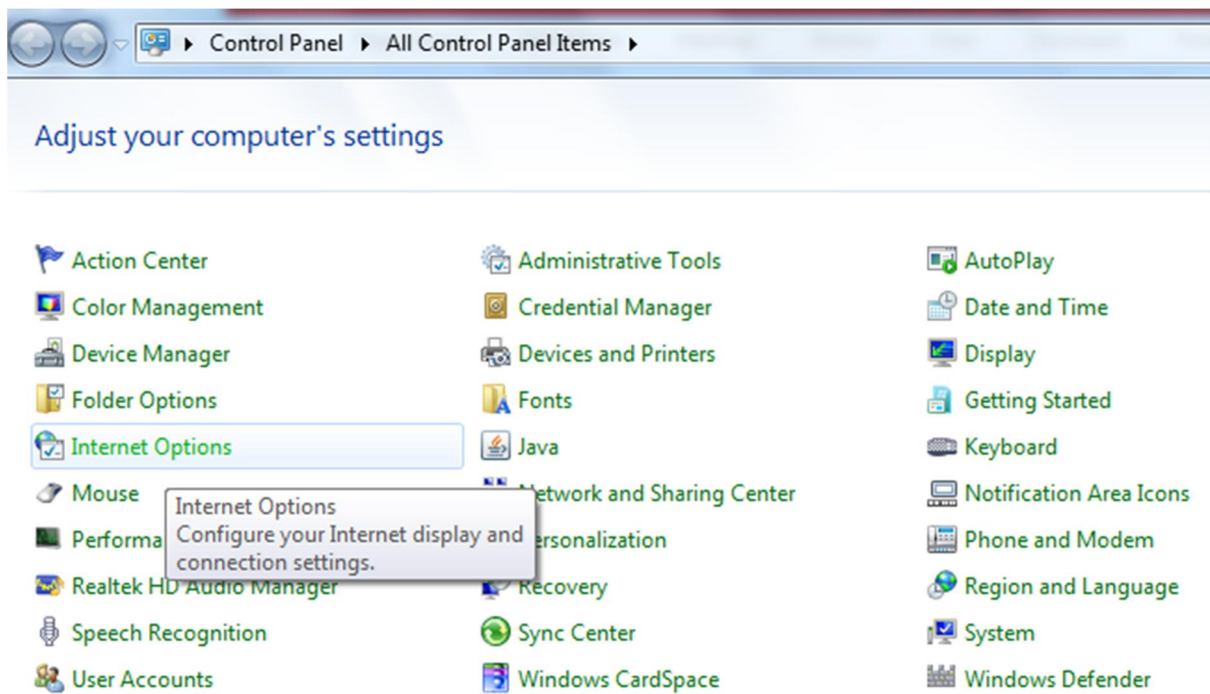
Control Panel ▸ All Control Panel Items ▸

Adjust your computer's settings

Action Center
Color Management
Device Manager
Folder Options
Internet Options
Mouse
Performa
Realtek HD Audio Manager
Speech Recognition
User Accounts

Internet Options
Configure your Internet display and connection settings.

Administrative Tools
Credential Manager
Devices and Printers
Fonts
Java
etwork and Sharing Center
ersonalization
Recovery
Sync Center
Windows CardSpace

AutoPlay
Date and Time
Display
Getting Started
Keyboard
Notification Area Icons
Phone and Modem
Region and Language
System
Windows Defender